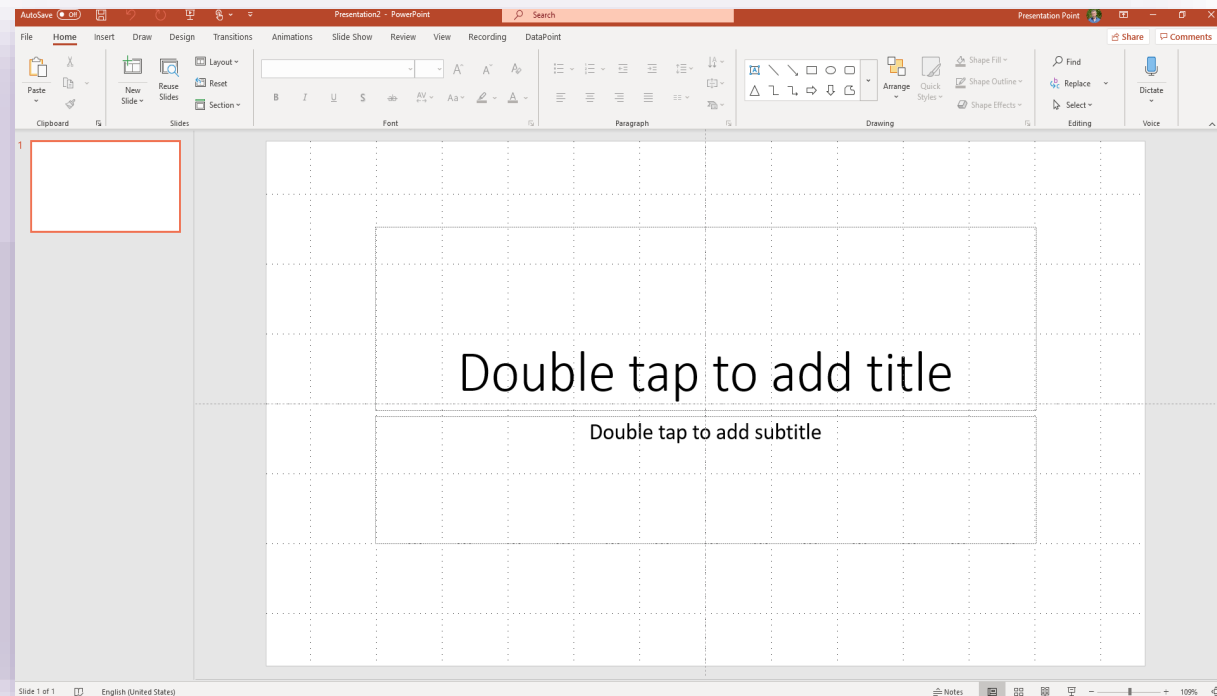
AutoSave Off
Presentation2 - PowerPoint
Search
Presentation Point

File Home Insert Draw Design Transitions Animations Slide Show Review View Recording DataPoint
Share Comments

Paste
Clipboard
New Slide
Reuse Slides
Layout
Reset
Section
Slides
B I U S
Font
Paragraph
Arrange
Quick Styles
Shape Fill
Shape Outline
Shape Effects
Drawing
Find
Replace
Select
Editing
Dictate
Voice

1

Double tap to add title

Double tap to add subtitle

Slide 1 of 1
English (United States)
Notes
109%